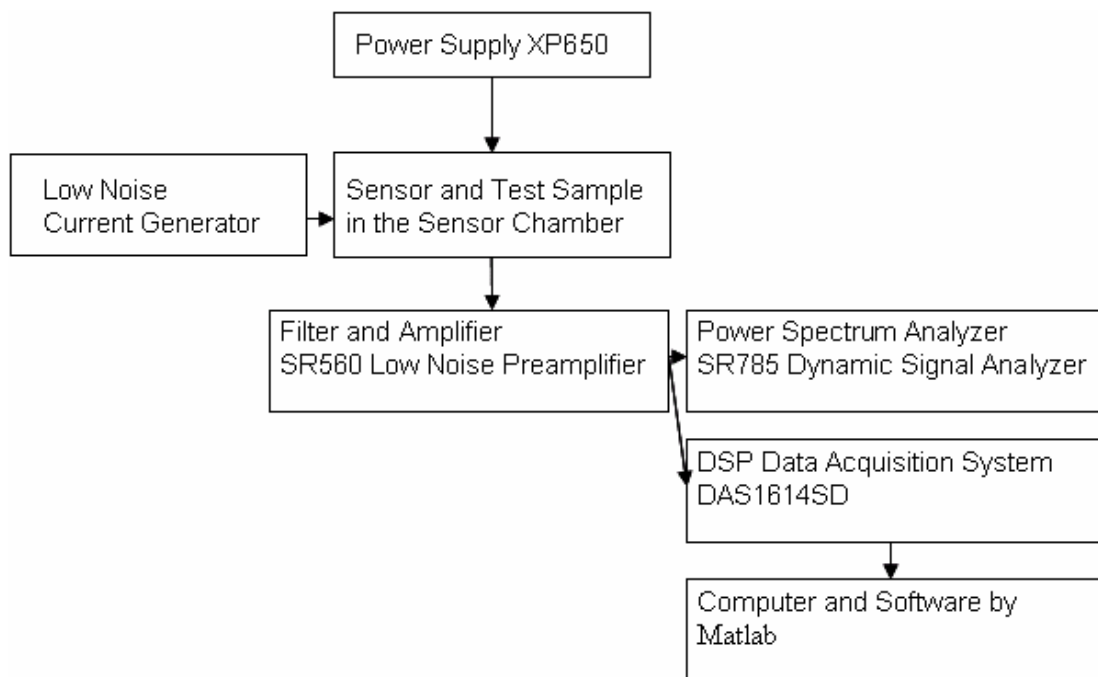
Power Supply XP650

Low Noise
Current Generator

Sensor and Test Sample
in the Sensor Chamber

Filter and Amplifier
SR560 Low Noise Preamplifier

Power Spectrum Analyzer
SR785 Dynamic Signal Analyzer

DSP Data Acquisition System
DAS1614SD

Computer and Software by
Matlab